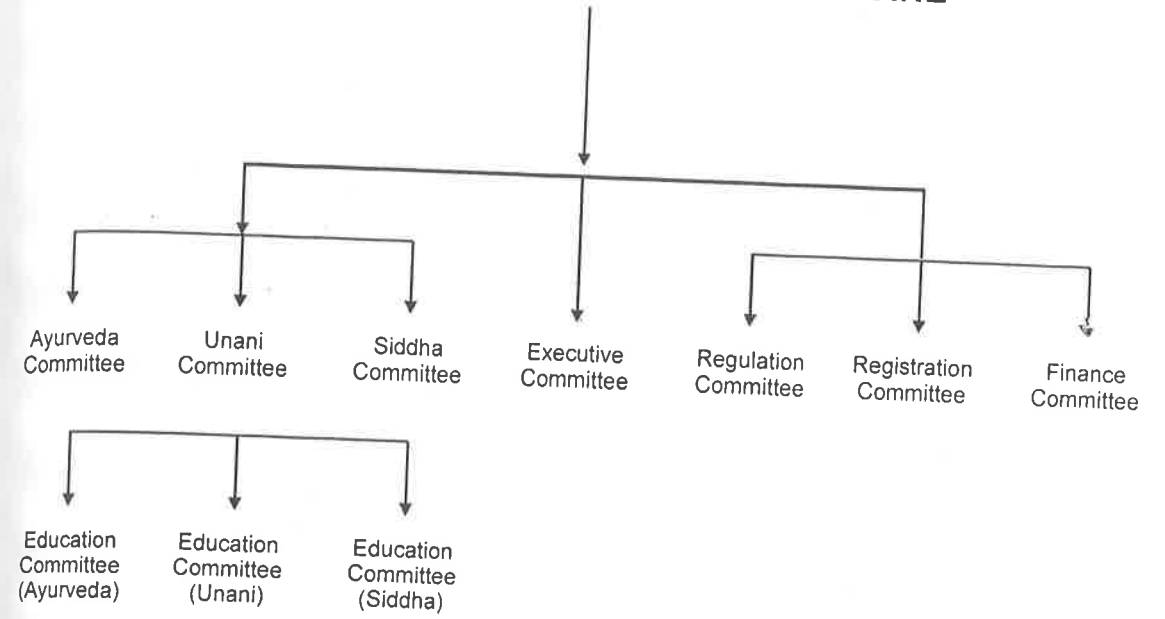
Ayurveda Committee

Unani Committee

Siddha Committee

Executive Committee

Regulation Committee

Registration Committee

Finance Committee

Education Committee (Ayurveda)

Education Committee (Unani)

Education Committee (Siddha)